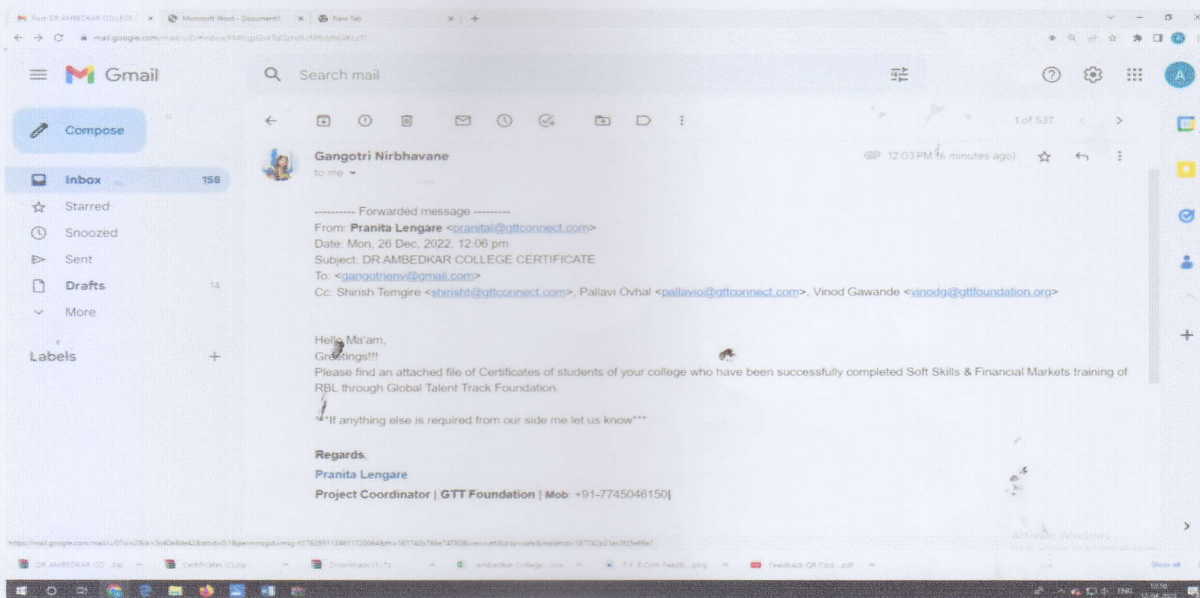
Fwd: DR AMBEDKAR COLLEGE × Microsoft Word - Document1 × New Tab ×

mail.google.com

Gmail

Search mail

Compose

Inbox 158

Starred

Snoozed

Sent

Drafts 14

More

Labels +

1 of 537

Gangotri Nirbhavane

to me

12:03 PM (6 minutes ago)

---------- Forwarded message ---------
From: Pranita Lengare <pranital@gttconnect.com>
Date: Mon, 26 Dec, 2022, 12:06 pm
Subject: DR AMBEDKAR COLLEGE CERTIFICATE
To: <gangotrienv@gmail.com>
Cc: Shirish Temgire <shirisht@gttconnect.com>, Pallavi Ovhal <pallavio@gttconnect.com>, Vinod Gawande <vinodg@gttfoundation.org>

Hello Ma'am,
Greetings!!!
Please find an attached file of Certificates of students of your college who have been successfully completed Soft Skills & Financial Markets training of RBL through Global Talent Track Foundation.

***If anything else is required from our side me let us know***

Regards,
Pranita Lengare
Project Coordinator | GTT Foundation | Mob: +91-7745046150

Activate Windows

DR AMBEDKAR CO....zip Certificates (C).zip Downloads (1).7z Ambedkar College....mp T.Y. B.Com Feedb....png Feedback QR Cod....pdf

Show all